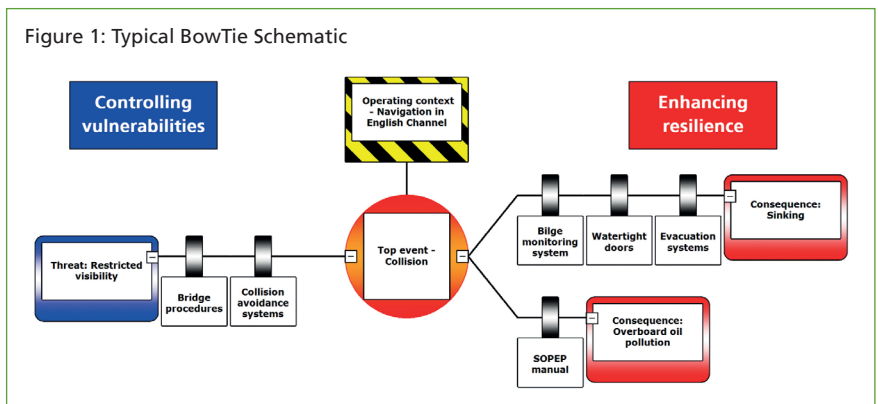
Figure 1: Typical BowTie Schematic

Controlling vulnerabilities

Operating context - Navigation in English Channel

Enhancing resilience

Threat: Restricted visibility

Bridge procedures

Collision avoidance systems

Top event - Collision

Bilge monitoring system

Watertight doors

Evacuation systems

Consequence: Sinking

SOPEP manual

Consequence: Overboard oil pollution